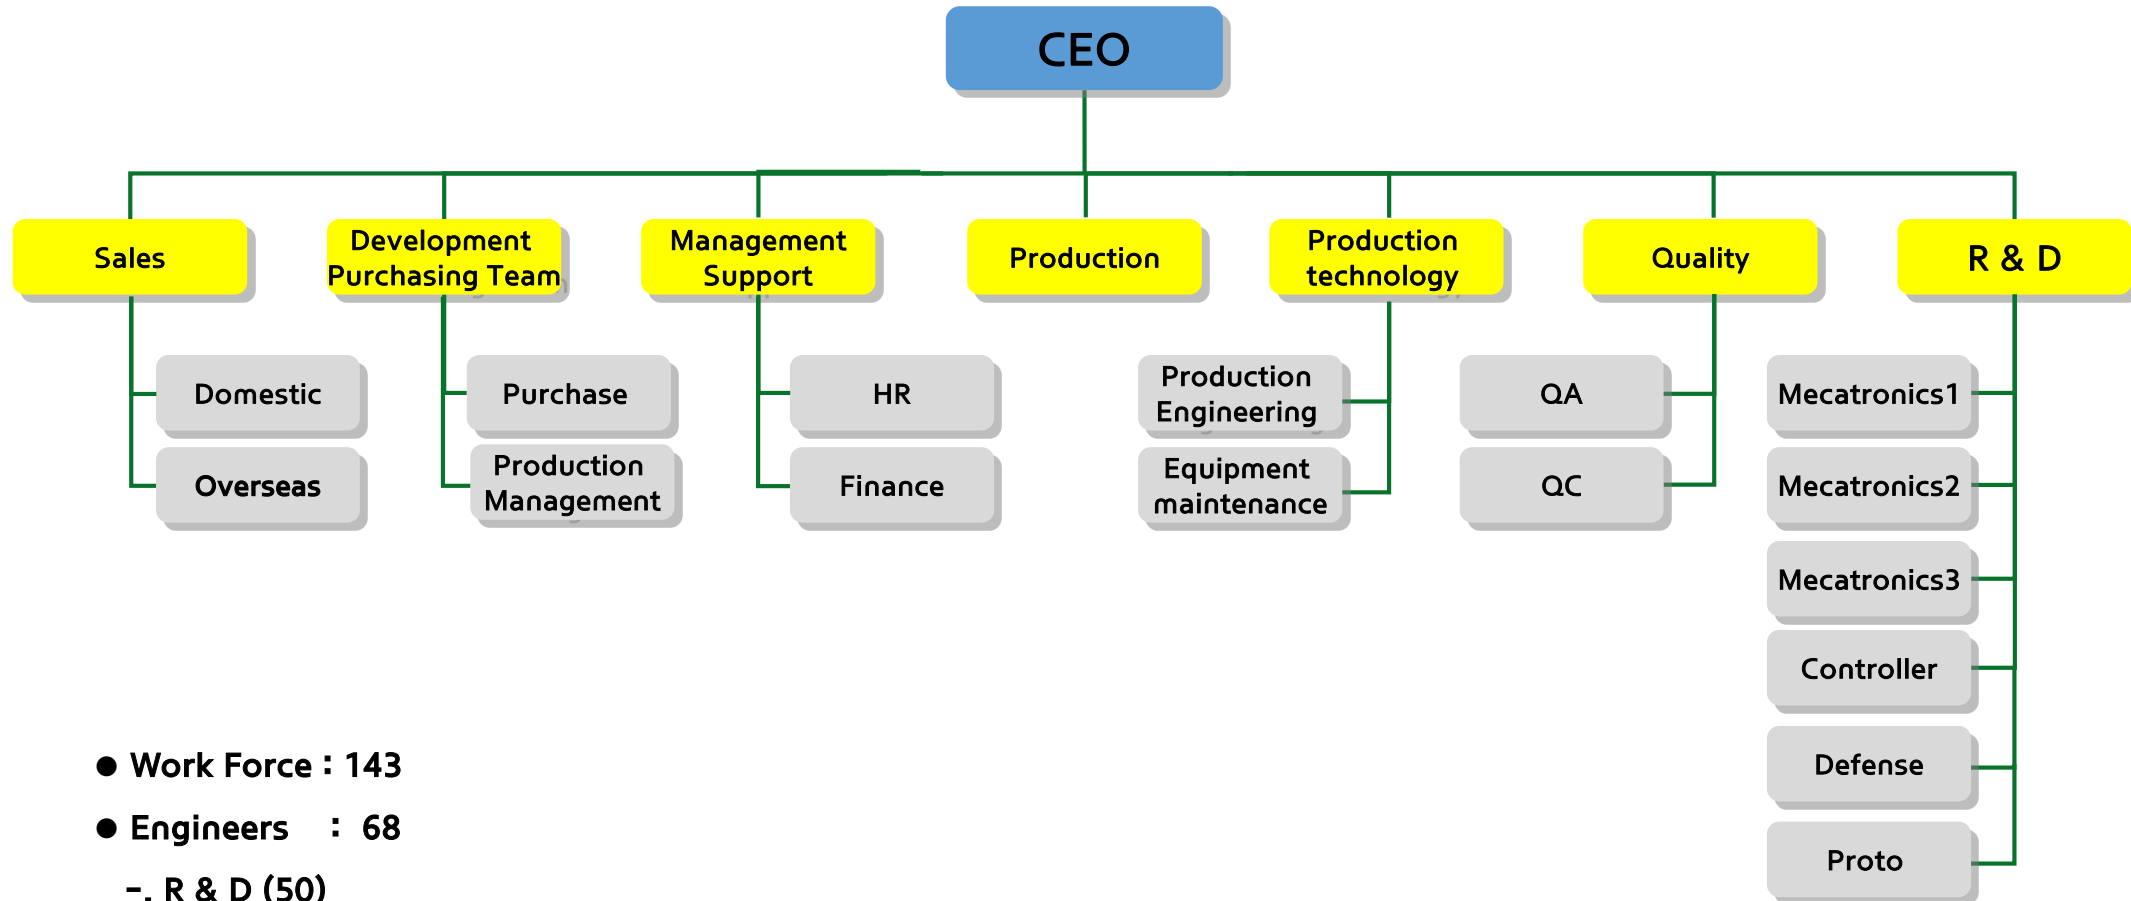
CEO

Sales

Domestic

Overseas

Development Purchasing Team

Purchase

Production Management

Management Support

HR

Finance

Production

Production technology

Production Engineering

Equipment maintenance

Quality

QA

QC

R & D

Mecatronics1

Mecatronics2

Mecatronics3

Controller

Defense

Proto

● Work Force : 143

● Engineers : 68

-. R & D (50)